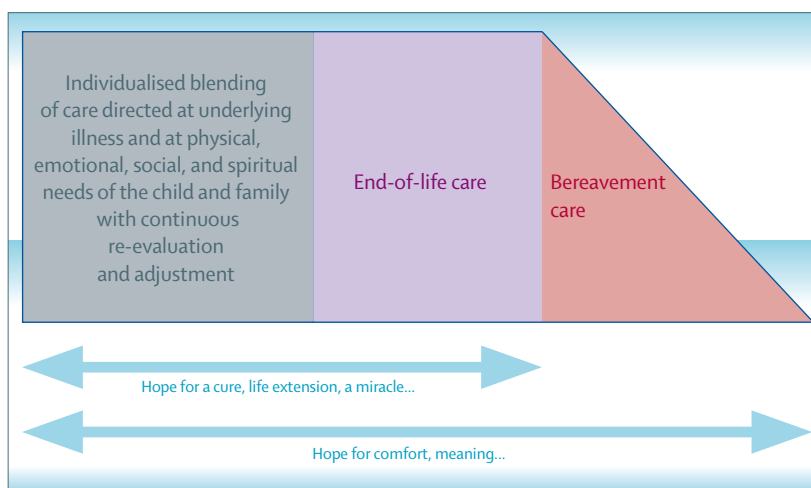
Individualised blending of care directed at underlying illness and at physical, emotional, social, and spiritual needs of the child and family with continuous re-evaluation and adjustment

End-of-life care

Bereavement care

Hope for a cure, life extension, a miracle...

Hope for comfort, meaning...